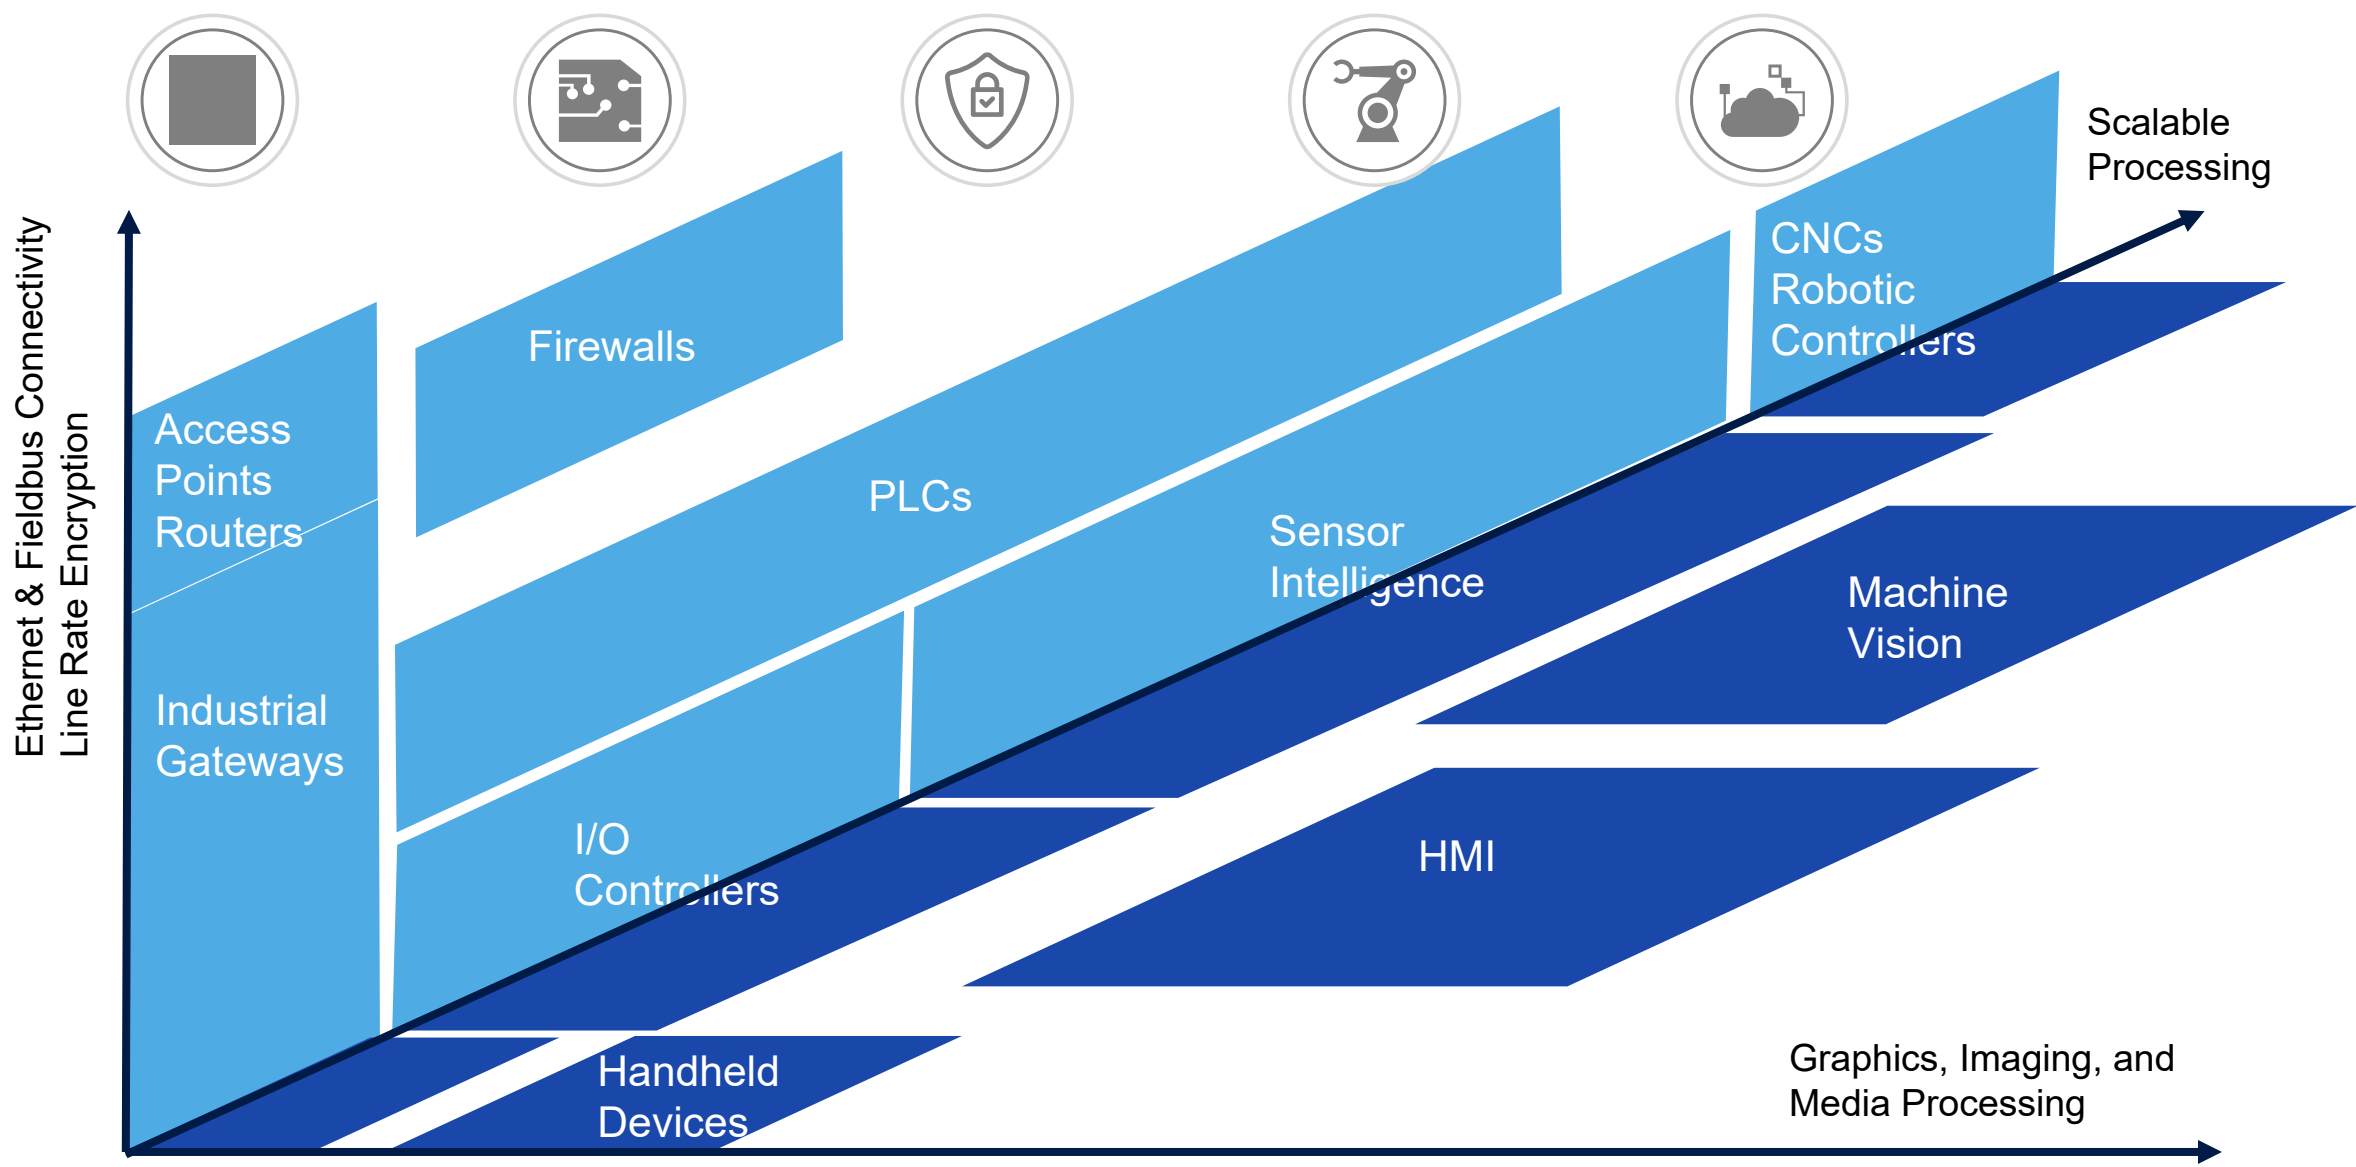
Ethernet & Fieldbus Connectivity
Line Rate Encryption

Scalable Processing

Access Points Routers

Firewalls

PLCs

Sensor Intelligence

CNCs Robotic Controllers

Industrial Gateways

I/O Controllers

Machine Vision

HMI

Handheld Devices

Graphics, Imaging, and Media Processing